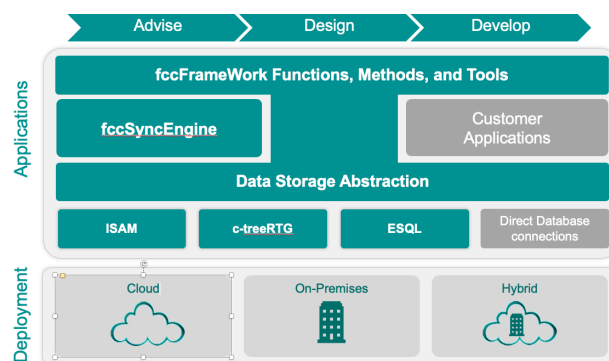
Advise
Design
Develop

Applications

fccFrameWork Functions, Methods, and Tools

fccSyncEngine

Customer Applications

Data Storage Abstraction

ISAM
c-treeRTG
ESQL
Direct Database connections

Deployment

Cloud
On-Premises
Hybrid